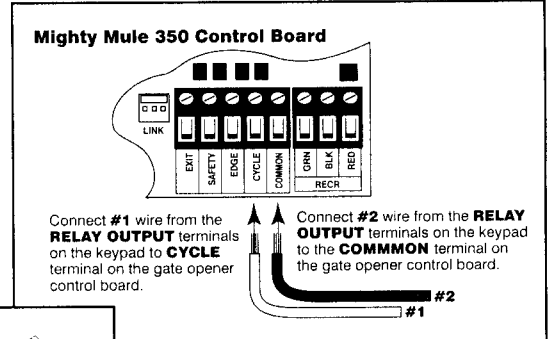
Mighty Mule 350 Control Board

LINK

EXIT
SAFETY
EDGE
CYCLE
COMMON
GRN
BLK
RED
RECR

Connect #1 wire from the RELAY OUTPUT terminals on the keypad to CYCLE terminal on the gate opener control board.

Connect #2 wire from the RELAY OUTPUT terminals on the keypad to the COMMMON terminal on the gate opener control board.

#2
#1